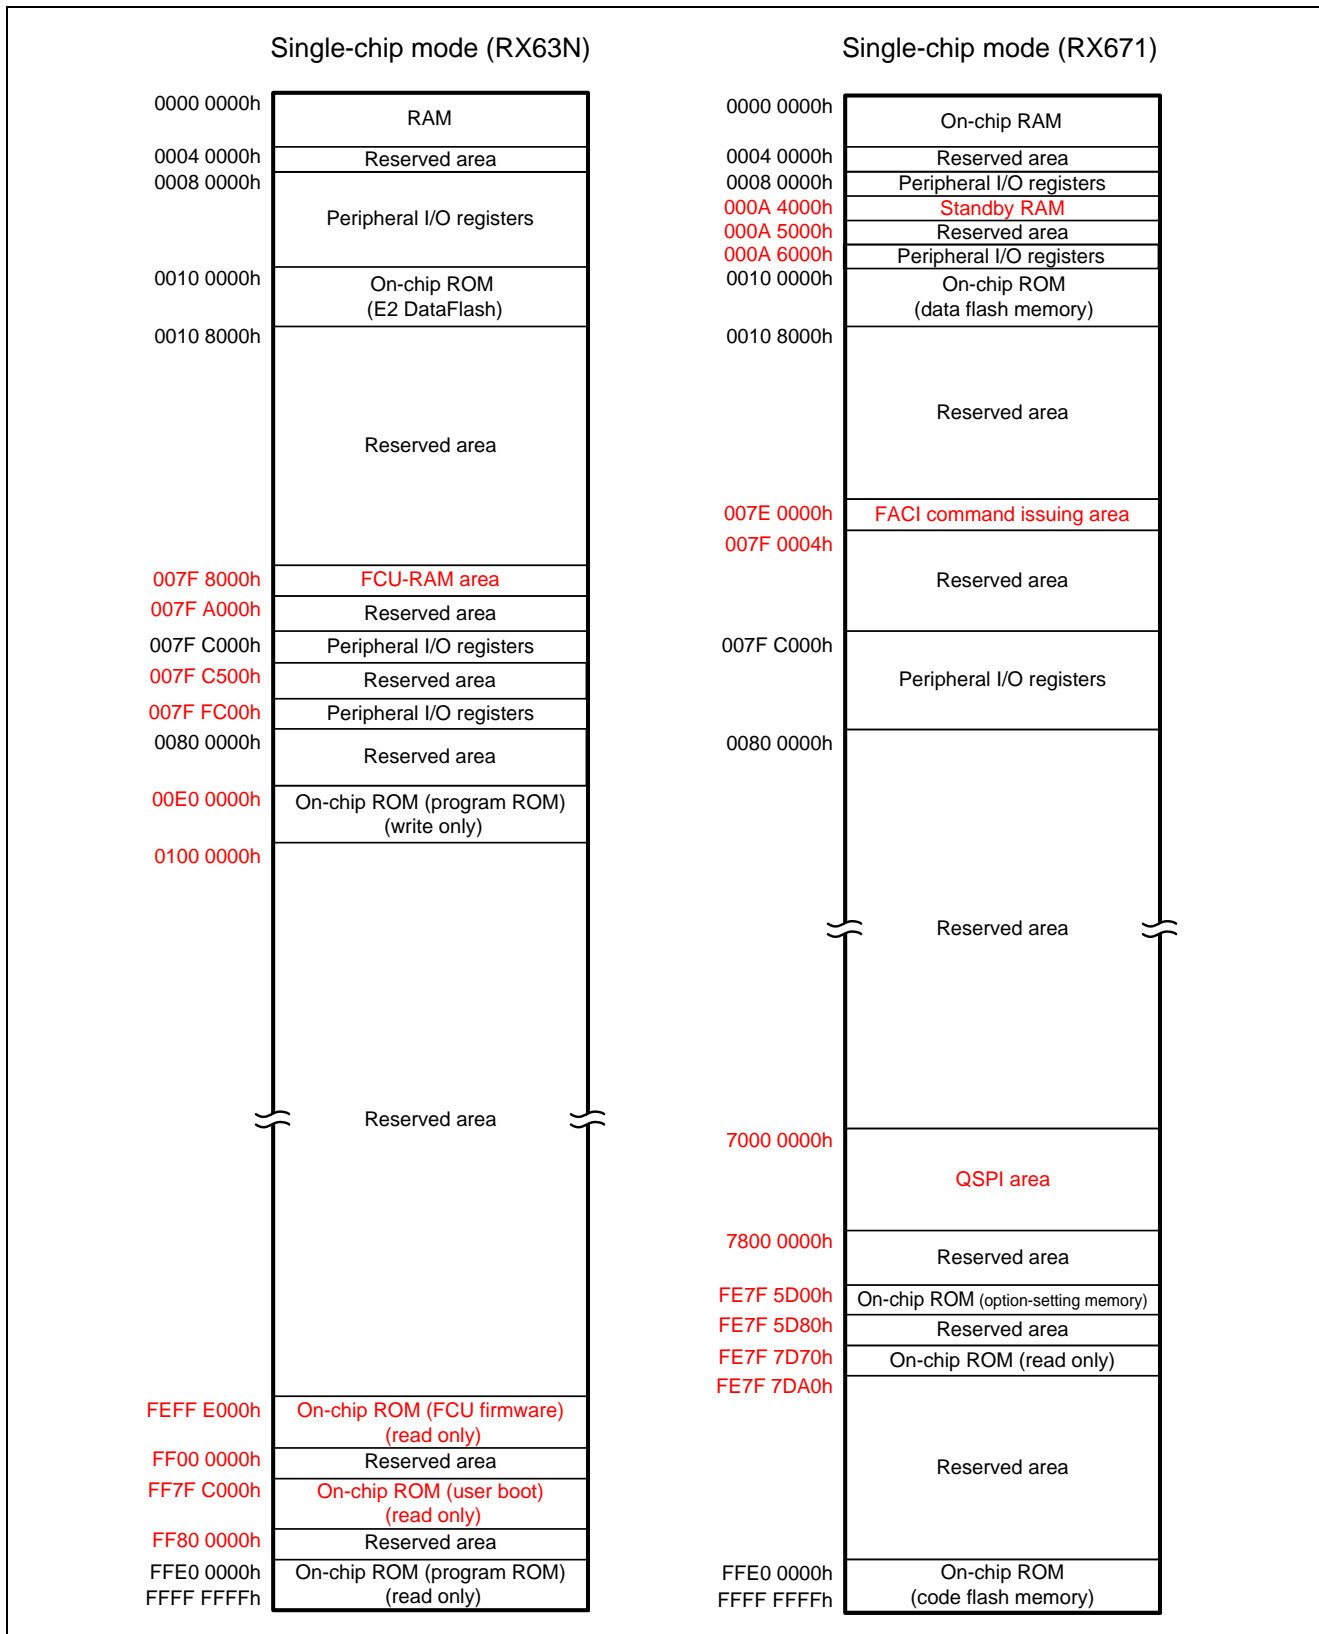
Single-chip mode (RX63N)

0000 0000h RAM
0004 0000h Reserved area
0008 0000h Peripheral I/O registers
0010 0000h On-chip ROM (E2 DataFlash)
0010 8000h Reserved area
007F 8000h FCU-RAM area
007F A000h Reserved area
007F C000h Peripheral I/O registers
007F C500h Reserved area
007F FC00h Peripheral I/O registers
0080 0000h Reserved area
00E0 0000h On-chip ROM (program ROM) (write only)
0100 0000h Reserved area
FEFF E000h On-chip ROM (FCU firmware) (read only)
FF00 0000h Reserved area
FF7F C000h On-chip ROM (user boot) (read only)
FF80 0000h Reserved area
FFE0 0000h On-chip ROM (program ROM) (read only)
FFFF FFFFh

Single-chip mode (RX671)

0000 0000h On-chip RAM
0004 0000h Reserved area
0008 0000h Peripheral I/O registers
000A 4000h Standby RAM
000A 5000h Reserved area
000A 6000h Peripheral I/O registers
0010 0000h On-chip ROM (data flash memory)
0010 8000h Reserved area
007E 0000h FACI command issuing area
007F 0004h Reserved area
007F C000h Peripheral I/O registers
0080 0000h Reserved area
7000 0000h QSPI area
7800 0000h Reserved area
FE7F 5D00h On-chip ROM (option-setting memory)
FE7F 5D80h Reserved area
FE7F 7D70h On-chip ROM (read only)
FE7F 7DA0h Reserved area
FFE0 0000h On-chip ROM (code flash memory)
FFFF FFFFh